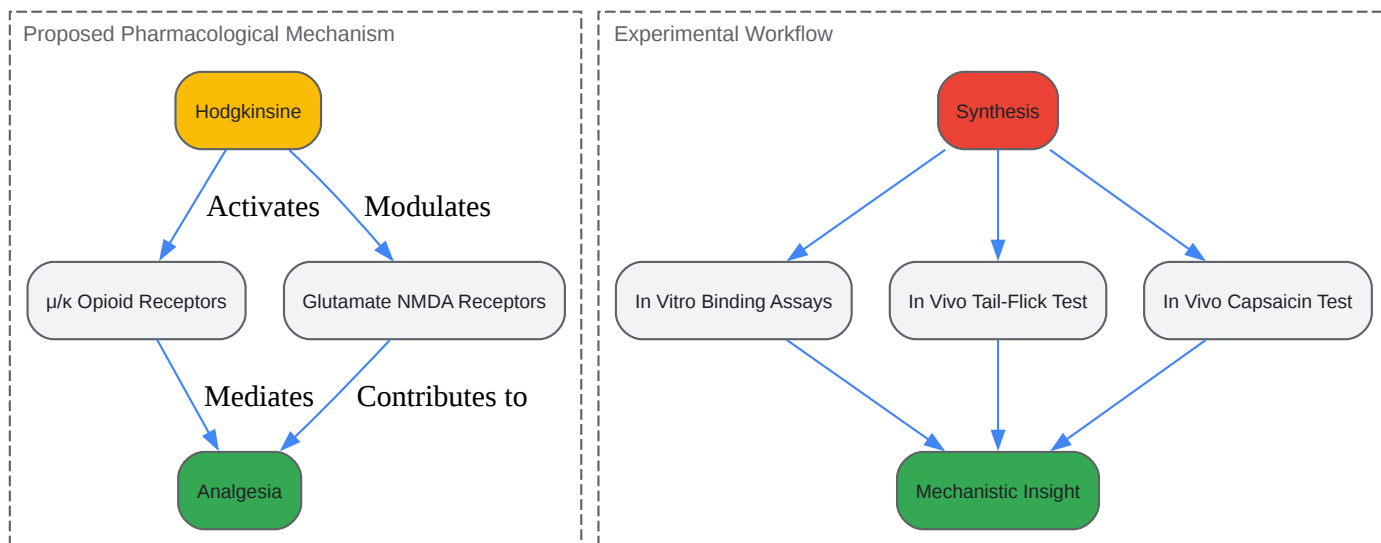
Proposed Pharmacological Mechanism

Hodgkinsine

Activates

Modulates

μ/κ Opioid Receptors

Glutamate NMDA Receptors

Mediates

Contributes to

Analgesia

Experimental Workflow

Synthesis

In Vitro Binding Assays

In Vivo Tail-Flick Test

In Vivo Capsaicin Test

Mechanistic Insight